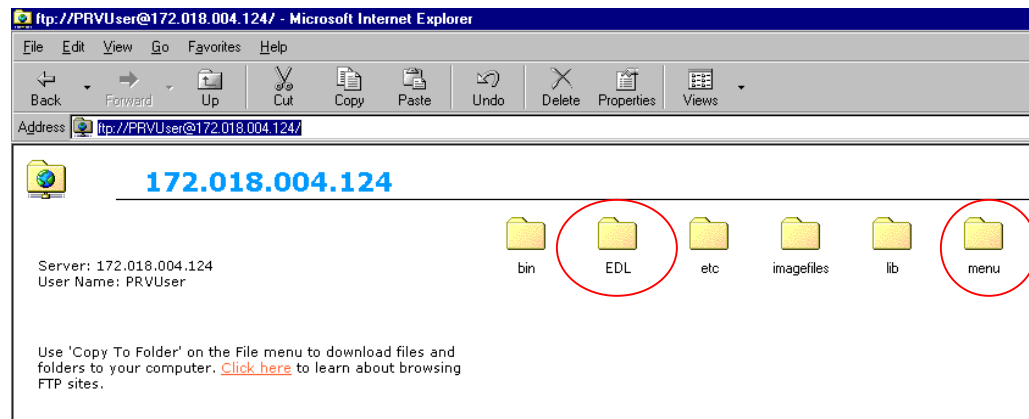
ftp://PRVUser@172.018.004.124/ - Microsoft Internet Explorer

File Edit View Go Favorites Help

Back Forward Up Cut Copy Paste Undo Delete Properties Views

Address ftp://PRVUser@172.018.004.124/

172.018.004.124

bin EDL etc imagefiles lib menu

Server: 172.018.004.124
User Name: PRVUser

Use 'Copy To Folder' on the File menu to download files and folders to your computer. Click here to learn about browsing FTP sites.